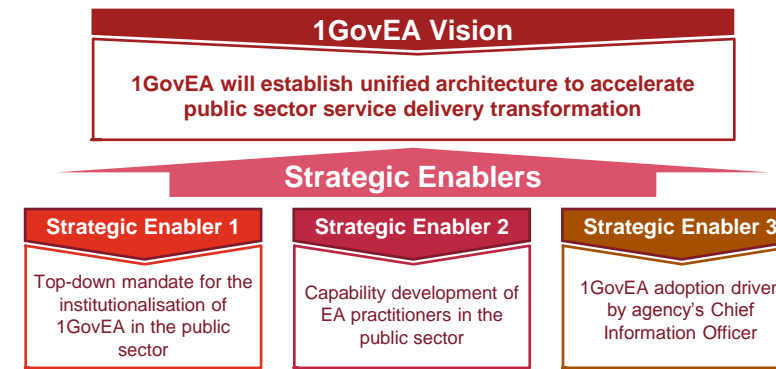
1GovEA Vision

1GovEA will establish unified architecture to accelerate public sector service delivery transformation

Strategic Enablers

Strategic Enabler 1

Top-down mandate for the institutionalisation of 1GovEA in the public sector

Strategic Enabler 2

Capability development of EA practitioners in the public sector

Strategic Enabler 3

1GovEA adoption driver by agency's Chief Information Officer